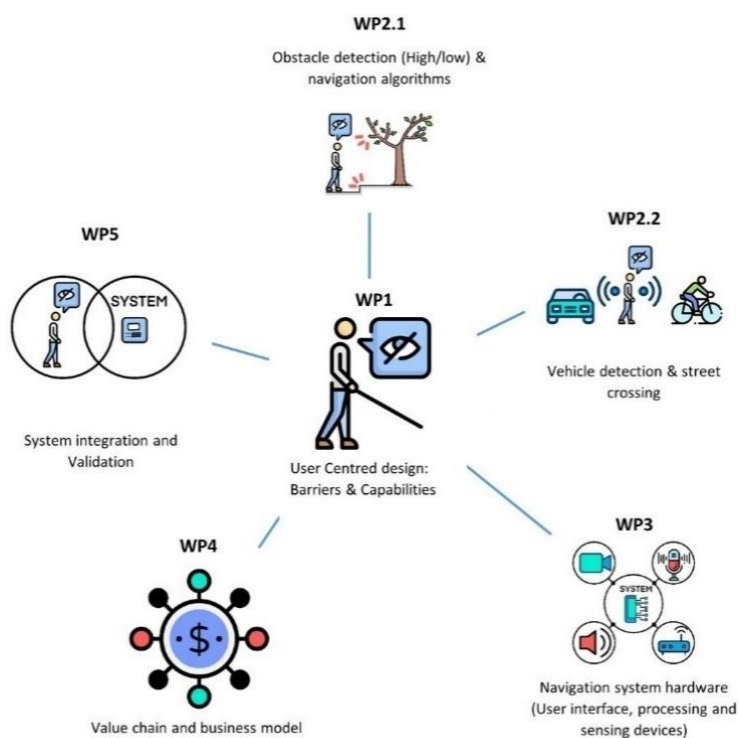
WP2.1

Obstacle detection (High/low) & navigation algorithms

WP5

SYSTEM

System integration and Validation

WP1

User Centred design: Barriers & Capabilities

WP2.2

Vehicle detection & street crossing

WP4

$

Value chain and business model

WP3

SYSTEM

Navigation system hardware (User interface, processing and sensing devices)